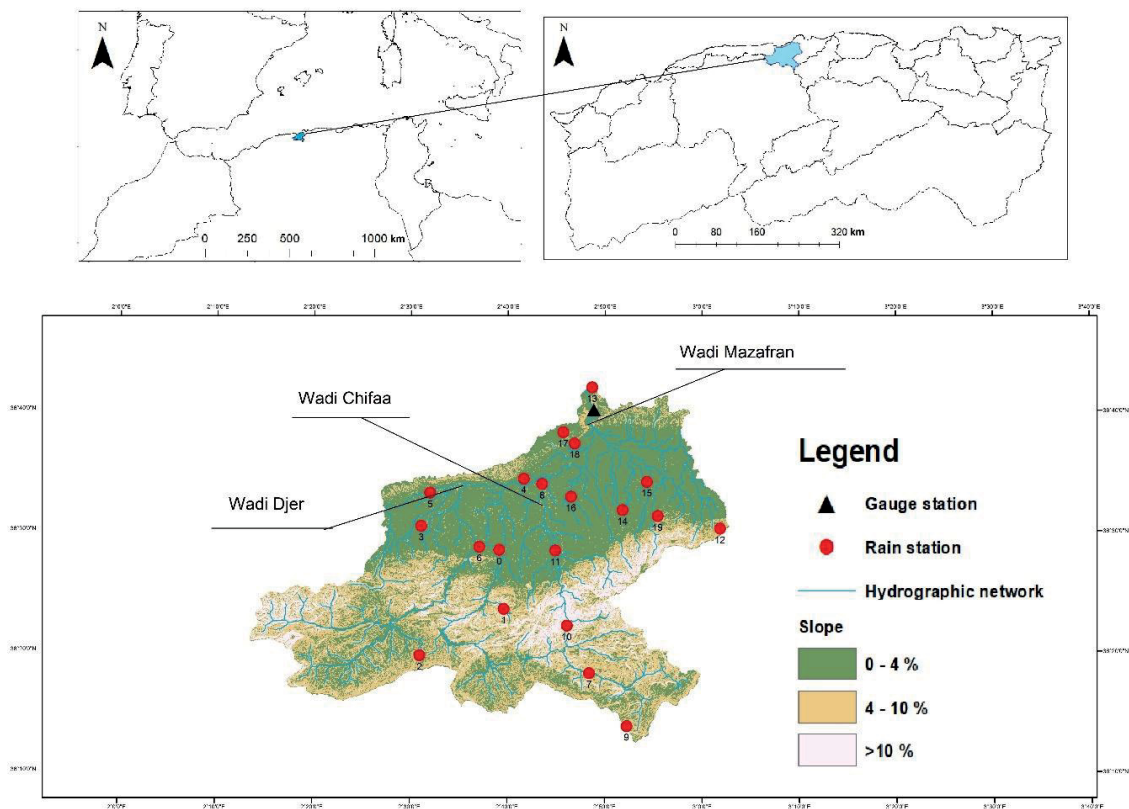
N

0 250 500 1000 km

N

0 80 160 320 km

2°0'0"E 2°10'0"E 2°20'0"E 2°30'0"E 2°40'0"E 2°50'0"E 3°0'0"E 3°10'0"E 3°20'0"E 3°30'0"E 3°40'0"E

Wadi Mazafran

Wadi Chifaa

Wadi Djer

13
17
18
4
8
5
16
15
14
19
3
12
6
0
11
1
10
2
7
9

Legend

Gauge station

Rain station

Hydrographic network

Slope

0 - 4 %

4 - 10 %

>10 %